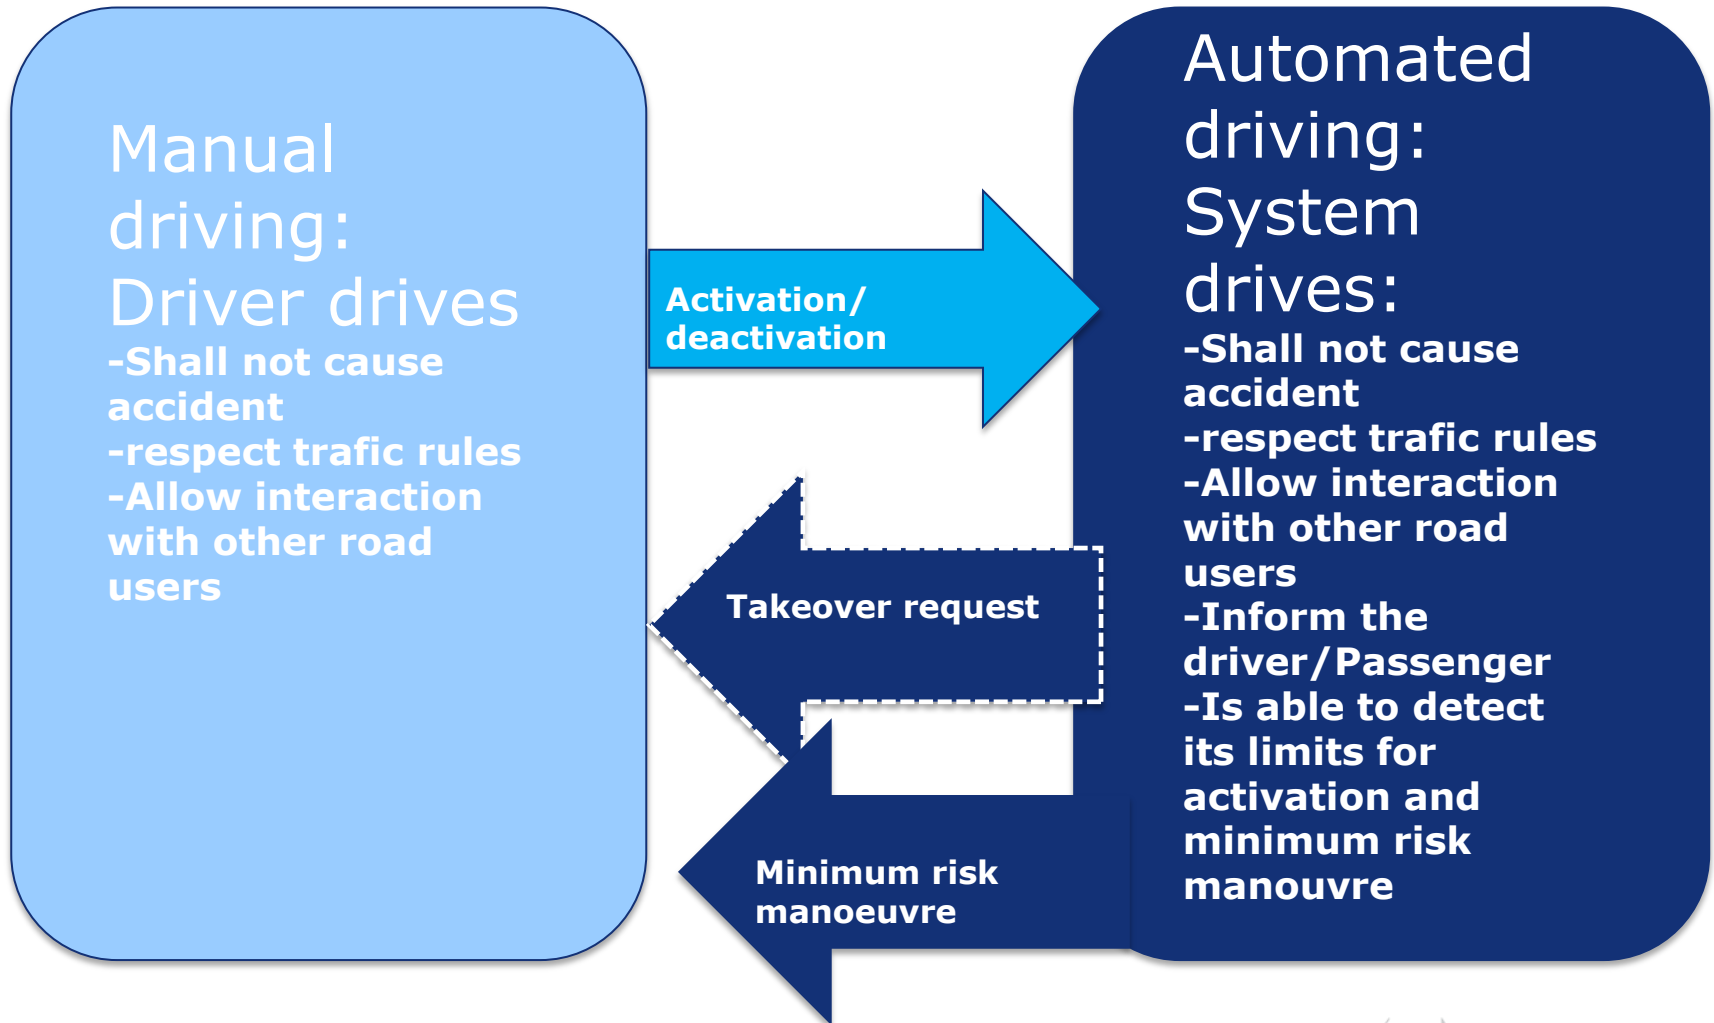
Manual driving: Driver drives
-Shall not cause accident
-respect trafic rules
-Allow interaction with other road users

Activation/ deactivation

Takeover request

Minimum risk manoeuvre

Automated driving: System drives:
-Shall not cause accident
-respect trafic rules
-Allow interaction with other road users
-Inform the driver/Passenger
-Is able to detect its limits for activation and minimum risk manouvre